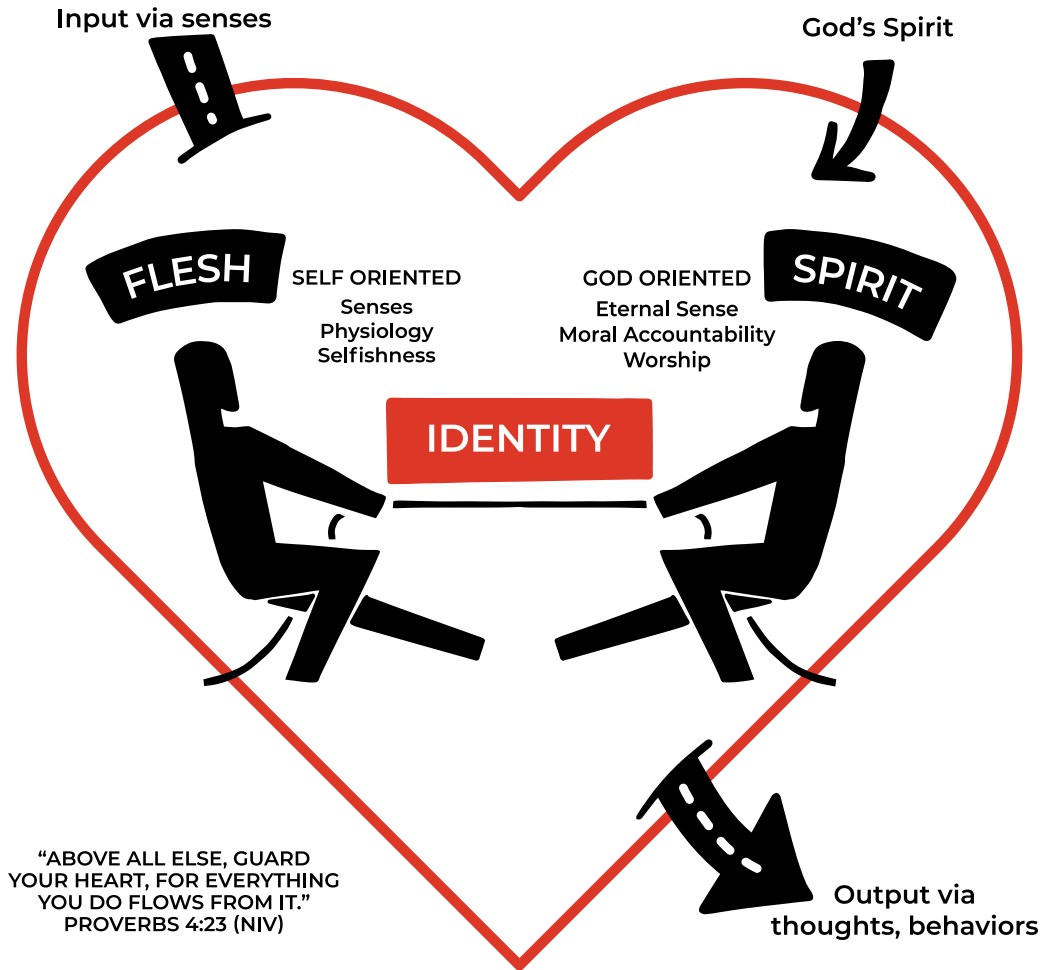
Input via senses

God's Spirit

FLESH

SELF ORIENTED
Senses
Physiology
Selfishness

GOD ORIENTED
Eternal Sense
Moral Accountability
Worship

SPIRIT

IDENTITY

"ABOVE ALL ELSE, GUARD YOUR HEART, FOR EVERYTHING YOU DO FLOWS FROM IT."
PROVERBS 4:23 (NIV)

Output via thoughts, behaviors